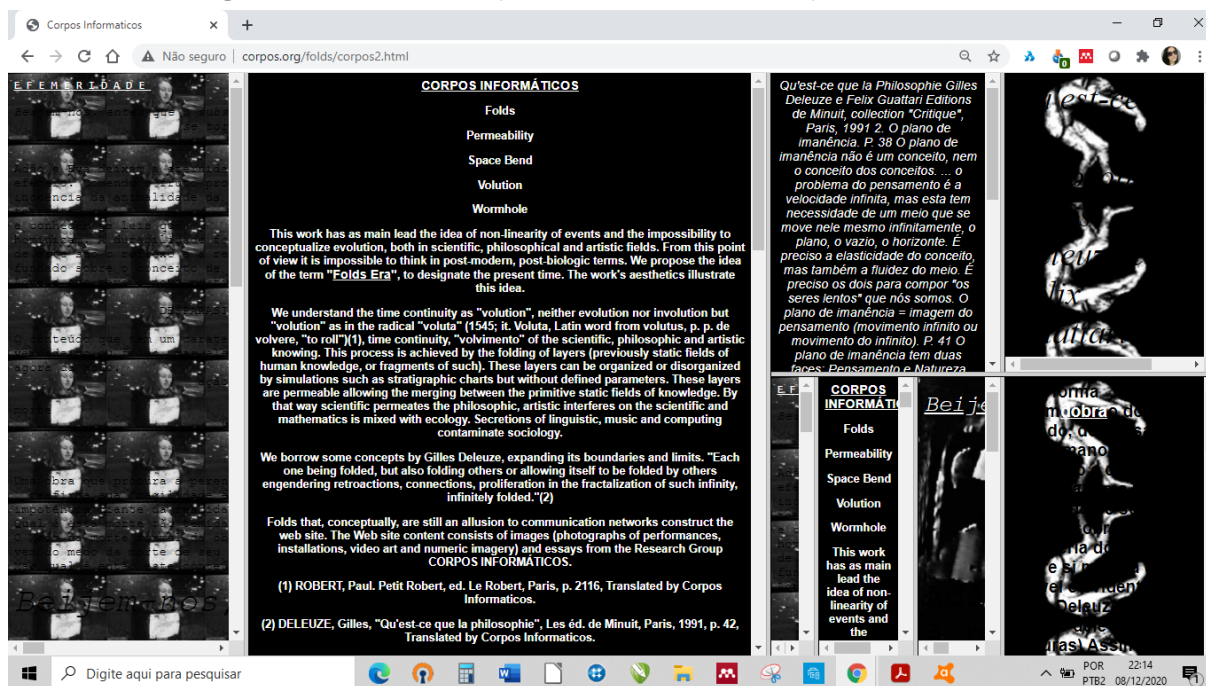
Corpos Informaticos
Não seguro | corpos.org/folds/corpos2.html

E F E M E R I D A D E

Beijemanos

CORPOS INFORMÁTICOS

Folds

Permeability

Space Bend

Volution

Wormhole

This work has as main lead the idea of non-linearity of events and the impossibility to conceptualize evolution, both in scientific, philosophical and artistic fields. From this point of view it is impossible to think in post-modern, post-biologic terms. We propose the idea of the term "Folds Era", to designate the present time. The work's aesthetics illustrate this idea.

We understand the time continuity as "volution", neither evolution nor involution but "volution" as in the radical "voluta" (1545; it. Voluta, Latin word from volutus, p. p. de volvere, "to roll")(1), time continuity, "volvimento" of the scientific, philosophic and artistic knowing. This process is achieved by the folding of layers (previously static fields of human knowledge, or fragments of such). These layers can be organized or disorganized by simulations such as stratigraphic charts but without defined parameters. These layers are permeable allowing the merging between the primitive static fields of knowledge. By that way scientific permeates the philosophic, artistic interferes on the scientific and mathematics is mixed with ecology. Secretions of linguistic, music and computing contaminate sociology.

We borrow some concepts by Gilles Deleuze, expanding its boundaries and limits. "Each one being folded, but also folding others or allowing itself to be folded by others engendering retroactions, connections, proliferation in the fractalization of such infinity, infinitely folded."(2)

Folds that, conceptually, are still an allusion to communication networks construct the web site. The Web site content consists of images (photographs of performances, installations, video art and numeric imagery) and essays from the Research Group CORPOS INFORMÁTICOS.

(1) ROBERT, Paul. Petit Robert, ed. Le Robert, Paris, p. 2116, Translated by Corpos Informaticos.

(2) DELEUZE, Gilles, "Qu'est-ce que la philosophie", Les éd. de Minuit, Paris, 1991, p. 42, Translated by Corpos Informaticos.

Qu'est-ce que la Philosophie Gilles Deleuze e Felix Guattari Editions de Minuit, collection "Critique", Paris, 1991 2. O plano de imanência. P. 38 O plano de imanência não é um conceito, nem o conceito dos conceitos. ... o problema do pensamento é a velocidade infinita, mas esta tem necessidade de um meio que se move nele mesmo infinitamente, o plano, o vazio, o horizonte. É preciso a elasticidade do conceito, mas também a fluidez do meio. É preciso os dois para compor "os seres lentos" que nós somos. O plano de imanência = imagem do pensamento (movimento infinito ou movimento do infinito). P. 41 O plano de imanência tem duas faces: Pensamento e Natureza

CORPOS INFORMÁTI

Folds

Permeability

Space Bend

Volution

Wormhole

This work has as main lead the idea of non-linearity of events and the

Beije

Digite aqui para pesquisar
POR PTB2 22:14 08/12/2020